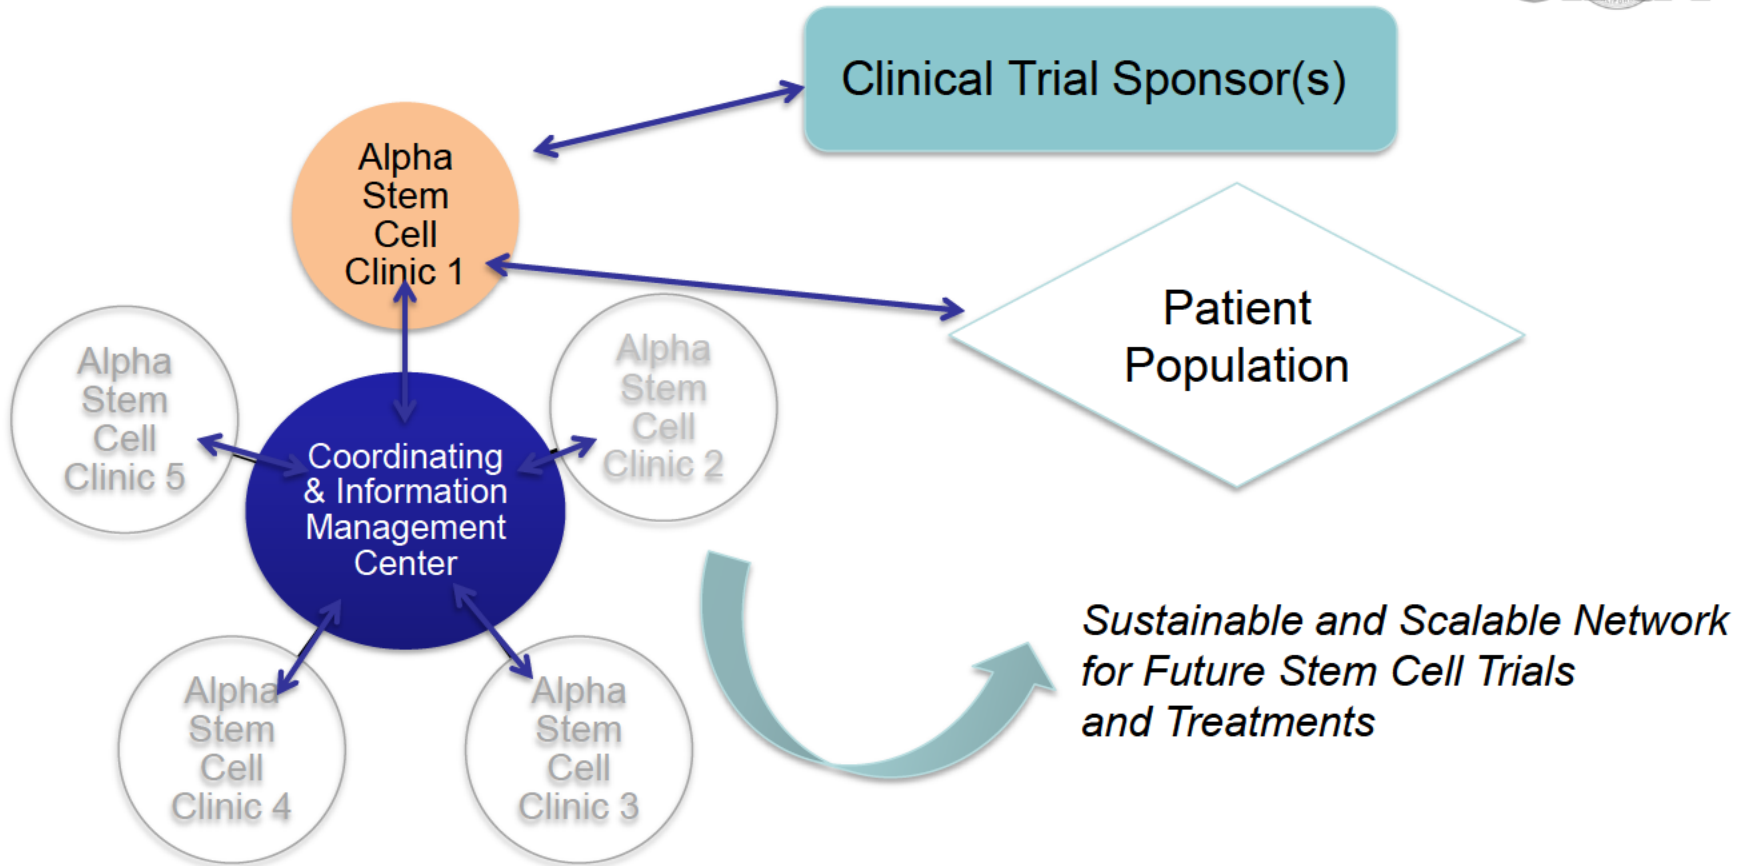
Clinical Trial Sponsor(s)

Alpha Stem Cell Clinic 1

Patient Population

Alpha Stem Cell Clinic 5

Coordinating & Information Management Center

Alpha Stem Cell Clinic 2

Alpha Stem Cell Clinic 4

Alpha Stem Cell Clinic 3

*Sustainable and Scalable Network for Future Stem Cell Trials and Treatments*